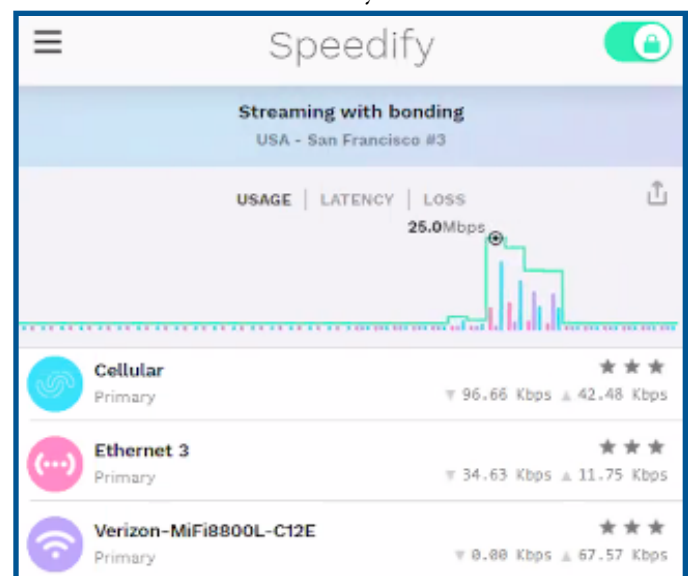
Speedify

Streaming with bonding
USA - San Francisco #3

USAGE | LATENCY | LOSS

25.0Mbps

Cellular
Primary
▼ 96.66 Kbps ▲ 42.48 Kbps

Ethernet 3
Primary
▼ 34.63 Kbps ▲ 11.75 Kbps

Verizon-MiFi8800L-C12E
Primary
▼ 0.00 Kbps ▲ 67.57 Kbps